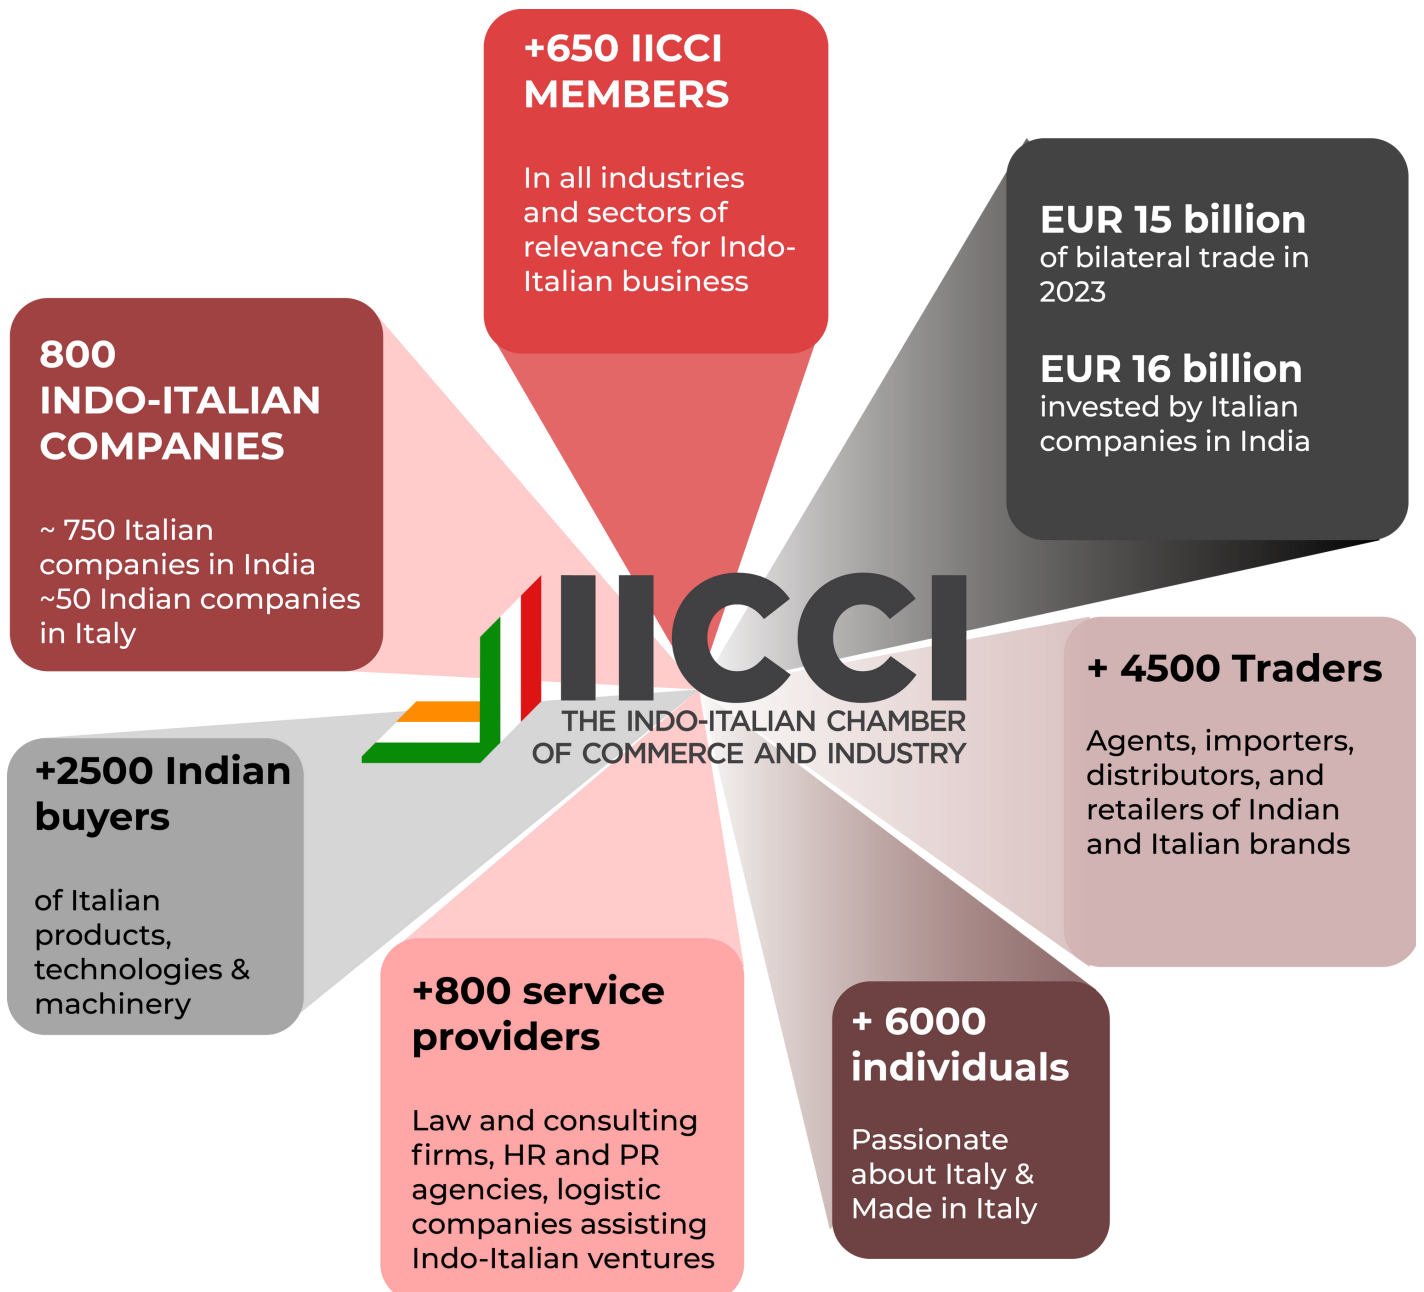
+650 IICCI MEMBERS

In all industries and sectors of relevance for Indo-Italian business

EUR 15 billion
of bilateral trade in 2023

EUR 16 billion
invested by Italian companies in India

800 INDO-ITALIAN COMPANIES

~ 750 Italian companies in India
~50 Indian companies in Italy

IICCI
THE INDO-ITALIAN CHAMBER OF COMMERCE AND INDUSTRY

+ 4500 Traders

Agents, importers, distributors, and retailers of Indian and Italian brands

+2500 Indian buyers

of Italian products, technologies & machinery

+800 service providers

Law and consulting firms, HR and PR agencies, logistic companies assisting Indo-Italian ventures

+ 6000 individuals

Passionate about Italy & Made in Italy